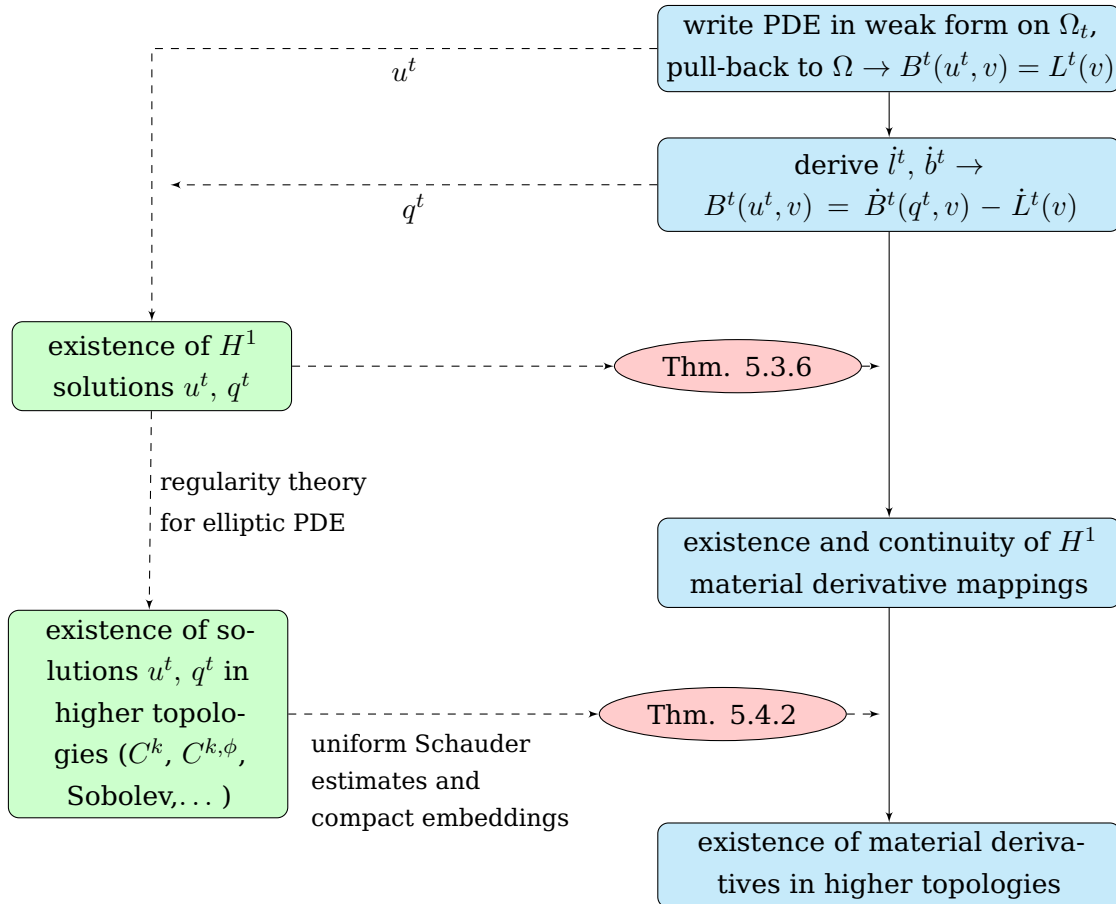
write PDE in weak form on $\Omega_t$, pull-back to $\Omega \rightarrow B^t(u^t, v) = L^t(v)$

$u^t$

derive $\dot{l}^t$, $\dot{b}^t \rightarrow$ $B^t(u^t, v) = \dot{B}^t(q^t, v) - \dot{L}^t(v)$

$q^t$

existence of $H^1$ solutions $u^t$, $q^t$

Thm. 5.3.6

regularity theory for elliptic PDE

existence and continuity of $H^1$ material derivative mappings

existence of solutions $u^t$, $q^t$ in higher topologies ($C^k$, $C^{k,\phi}$, Sobolev,...)

Thm. 5.4.2

uniform Schauder estimates and compact embeddings

existence of material derivatives in higher topologies